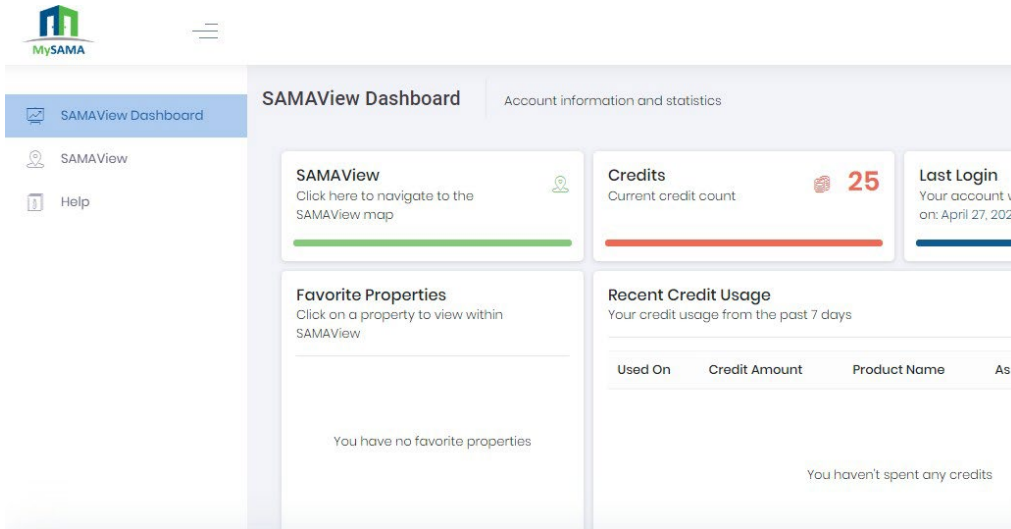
MySAMA

SAMAView Dashboard

SAMAView

Help

SAMAView Dashboard

Account information and statistics

SAMAView
Click here to navigate to the SAMAView map

Credits
Current credit count

25

Last Login
Your account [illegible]
on: April 27, 202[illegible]

Favorite Properties
Click on a property to view within SAMAView

You have no favorite properties

Recent Credit Usage
Your credit usage from the past 7 days

| Used On | Credit Amount | Product Name | As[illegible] |
|---|---|---|---|

You haven't spent any credits